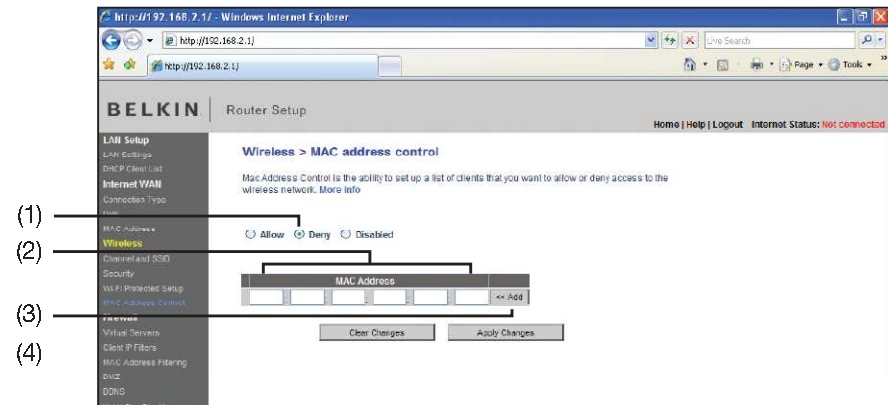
http://192.168.2.1/ - Windows Internet Explorer

http://192.168.2.1/

Live Search

http://192.168.2.1/

Page ▾ Tools ▾

BELKIN. Router Setup

Home | Help | Logout Internet Status: Not connected

LAN Setup
LAN Settings
DHCP Client List
Internet WAN
Connection Type
DNS
MAC Address
Wireless
Channel and SSID
Security
Wi-Fi Protected Setup
MAC Address Control
Firewall
Virtual Servers
Client IP Filters
MAC Address Filtering
DMZ
DDNS

Wireless > MAC address control

Mac Address Control is the ability to set up a list of clients that you want to allow or deny access to the wireless network. More Info

(1)

Allow Deny Disabled

(2)

| MAC Address |
|---|

<< Add

(3)

Clear Changes Apply Changes

(4)